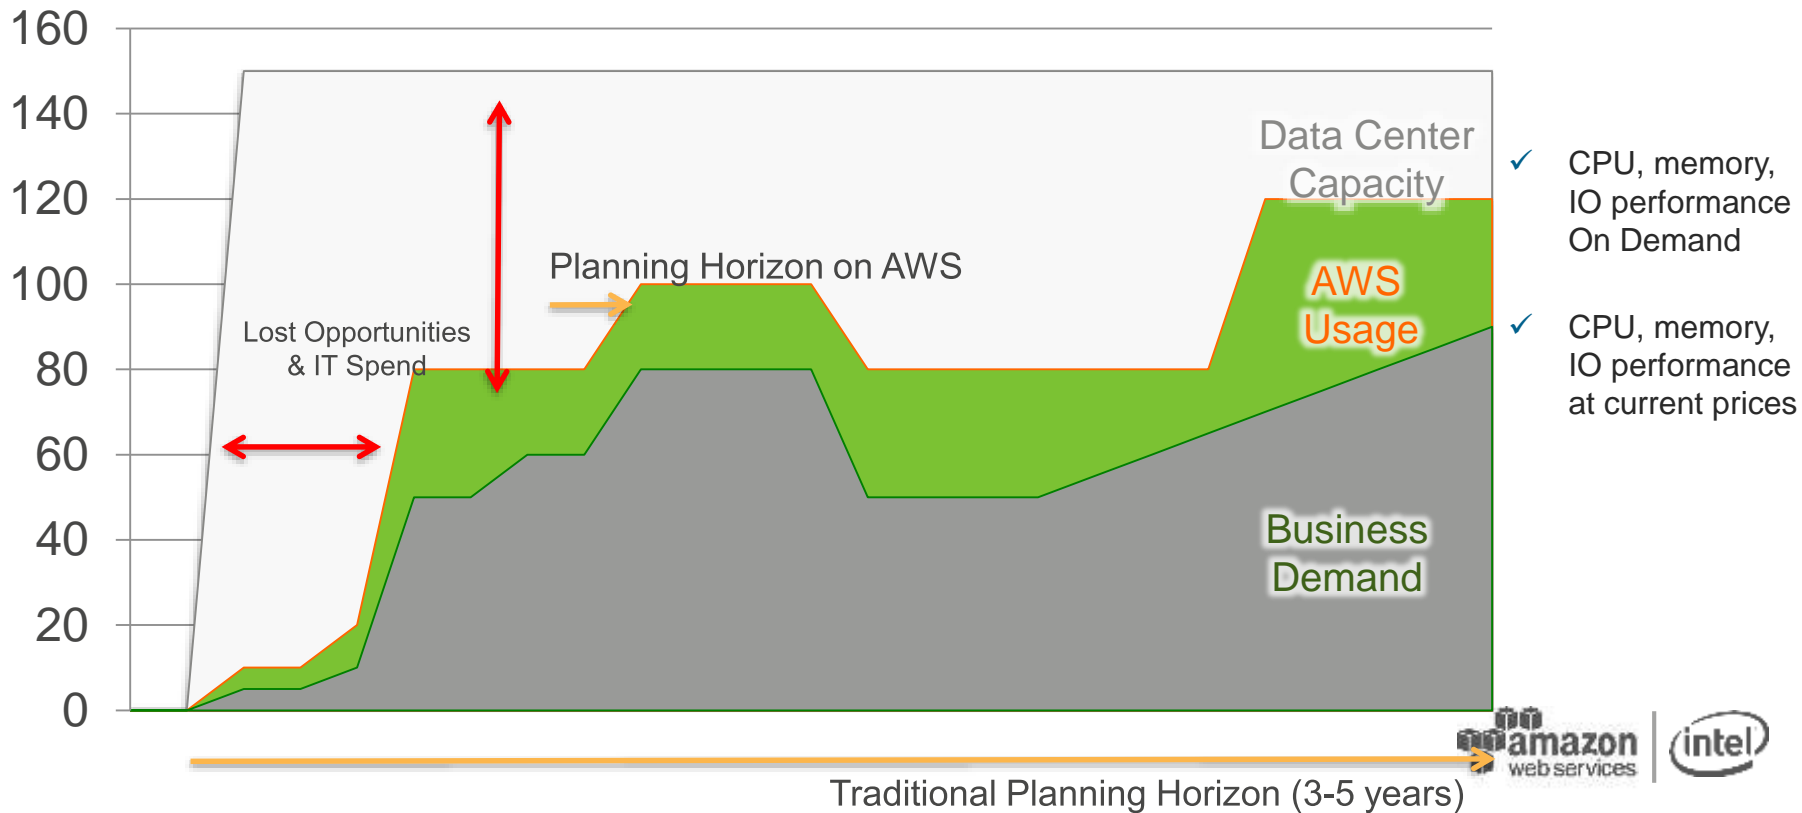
160
140
120
100
80
60
40
20
0

Data Center Capacity

Planning Horizon on AWS

Lost Opportunities & IT Spend

AWS Usage

Business Demand

✓ CPU, memory, IO performance On Demand

✓ CPU, memory, IO performance at current prices

amazon web services | intel

Traditional Planning Horizon (3-5 years)